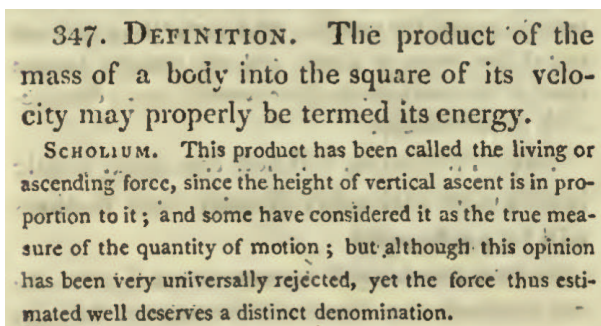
347. DEFINITION. The product of the mass of a body into the square of its velocity may properly be termed its energy.

SCHOLIUM. This product has been called the living or ascending force, since the height of vertical ascent is in proportion to it; and some have considered it as the true measure of the quantity of motion; but although this opinion has been very universally rejected, yet the force thus estimated well deserves a distinct denomination.